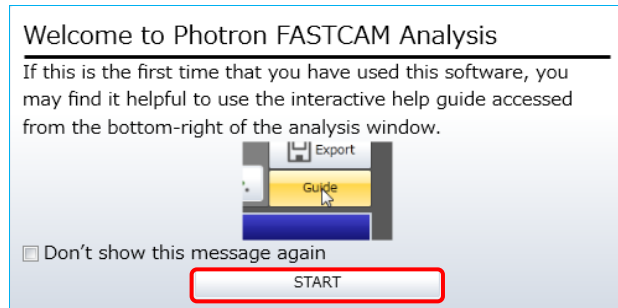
Welcome to Photron FASTCAM Analysis

If this is the first time that you have used this software, you may find it helpful to use the interactive help guide accessed from the bottom-right of the analysis window.

Export

Guide

Don't show this message again

START